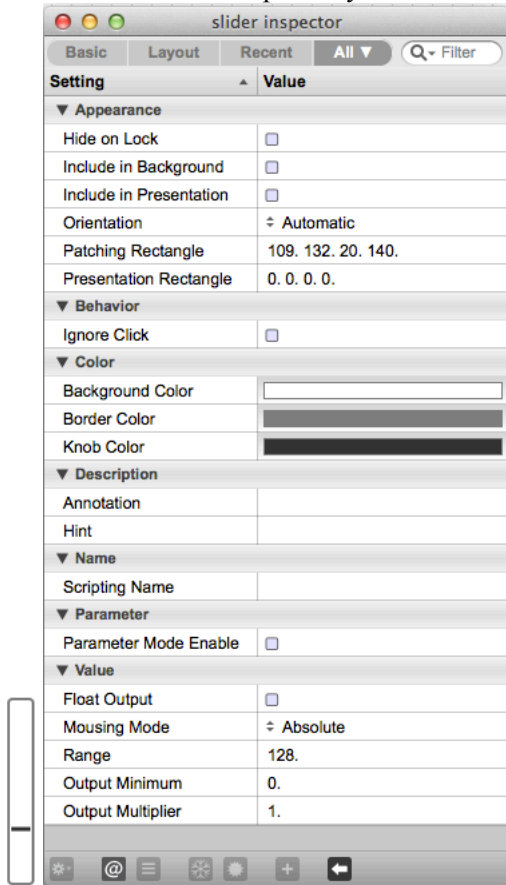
slider inspector

Basic | Layout | Recent | All ▼ | Filter

| Setting | Value |
|---|---|
| ▼ Appearance | |
| Hide on Lock | ☐ |
| Include in Background | ☐ |
| Include in Presentation | ☐ |
| Orientation | ⇕ Automatic |
| Patching Rectangle | 109. 132. 20. 140. |
| Presentation Rectangle | 0. 0. 0. 0. |
| ▼ Behavior | |
| Ignore Click | ☐ |
| ▼ Color | |
| Background Color | |
| Border Color | |
| Knob Color | |
| ▼ Description | |
| Annotation | |
| Hint | |
| ▼ Name | |
| Scripting Name | |
| ▼ Parameter | |
| Parameter Mode Enable | ☐ |
| ▼ Value | |
| Float Output | ☐ |
| Mousing Mode | ⇕ Absolute |
| Range | 128. |
| Output Minimum | 0. |
| Output Multiplier | 1. |